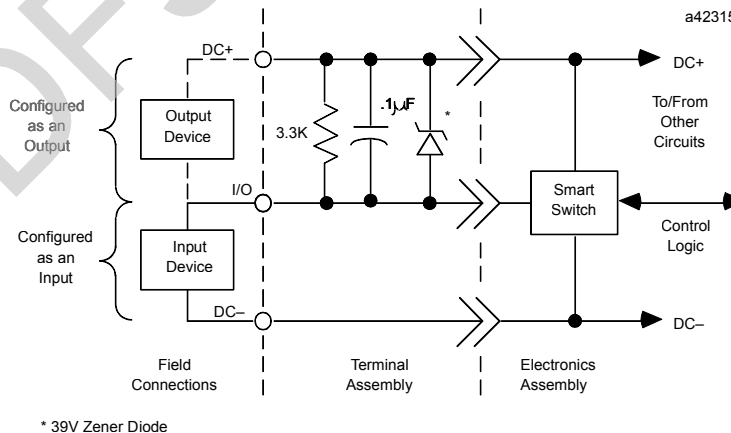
a42315

DC+

DC+

To/From Other Circuits

Configured as an Output

Output Device

3.3K

.1μF

*

I/O

Smart Switch

Configured as an Input

Input Device

Control Logic

DC–

DC–

Field Connections

Terminal Assembly

Electronics Assembly

* 39V Zener Diode